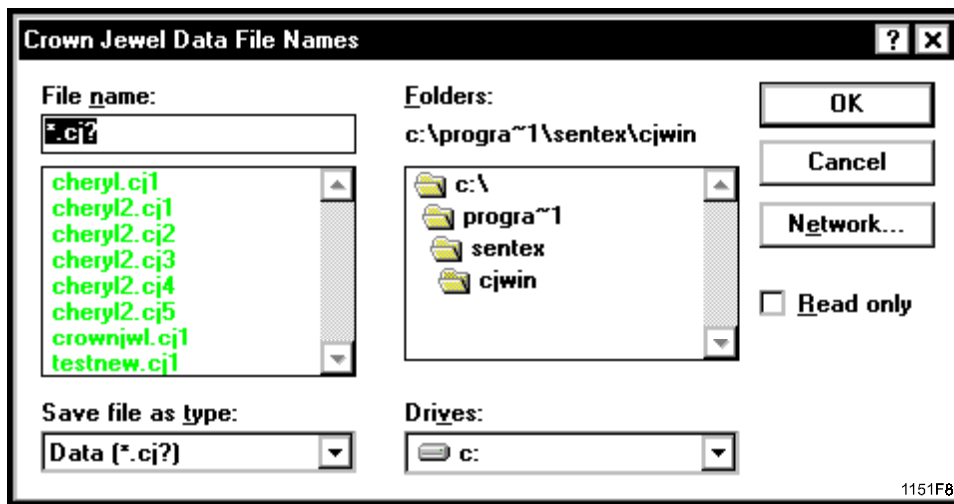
Crown Jewel Data File Names

?

File name:

*.cj?

cheryl.cj1
cheryl2.cj1
cheryl2.cj2
cheryl2.cj3
cheryl2.cj4
cheryl2.cj5
crownjwl.cj1
testnew.cj1

Save file as type:

Data (*.cj?)

Folders:

c:\progra~1\sentex\cjwin

c:\
progra~1
sentex
cjwin

Drives:

c:

OK

Cancel

Network...

Read only

1151F8